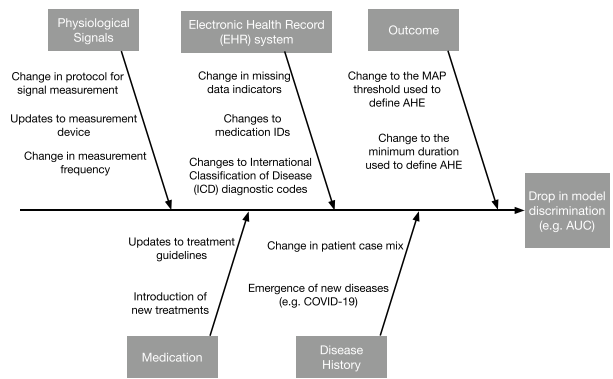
Physiological Signals

Change in protocol for signal measurement

Updates to measurement device

Change in measurement frequency

Electronic Health Record (EHR) system

Change in missing data indicators

Changes to medication IDs

Changes to International Classification of Disease (ICD) diagnostic codes

Outcome

Change to the MAP threshold used to define AHE

Change to the minimum duration used to define AHE

Drop in model discrimination (e.g. AUC)

Updates to treatment guidelines

Introduction of new treatments

Medication

Change in patient case mix

Emergence of new diseases (e.g. COVID-19)

Disease History